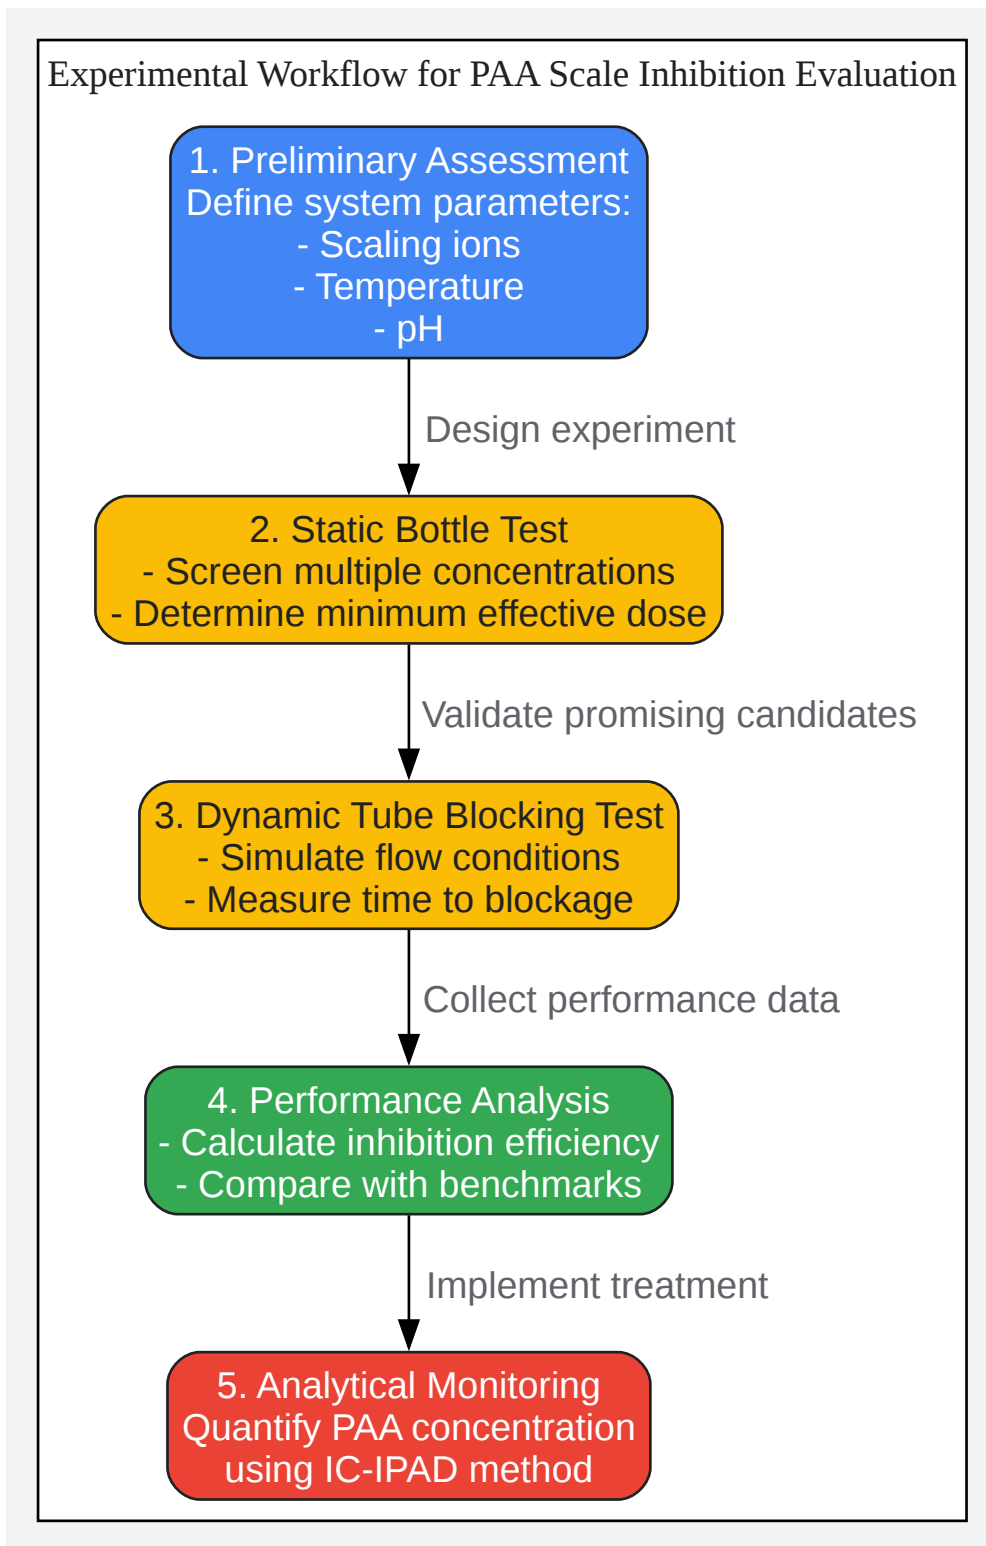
Experimental Workflow for PAA Scale Inhibition Evaluation

1. Preliminary Assessment
Define system parameters:
- Scaling ions
- Temperature
- pH

Design experiment

2. Static Bottle Test
- Screen multiple concentrations
- Determine minimum effective dose

Validate promising candidates

3. Dynamic Tube Blocking Test
- Simulate flow conditions
- Measure time to blockage

Collect performance data

4. Performance Analysis
- Calculate inhibition efficiency
- Compare with benchmarks

Implement treatment

5. Analytical Monitoring
Quantify PAA concentration
using IC-IPAD method